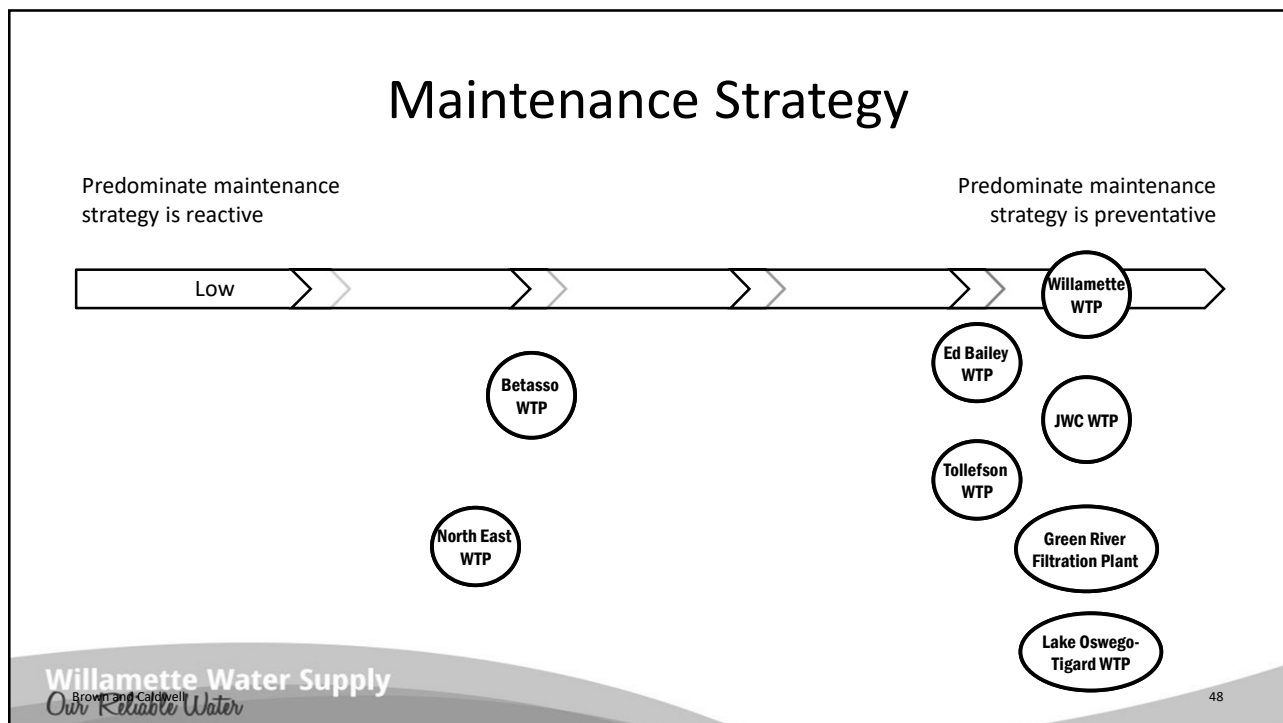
Maintenance Strategy

Predominate maintenance strategy is reactive

Predominate maintenance strategy is preventative

Low

Willamette WTP

Ed Bailey WTP

Betasso WTP

JWC WTP

Tollefson WTP

North East WTP

Green River Filtration Plant

Lake Oswego-Tigard WTP

Willamette Water Supply
Our Reliable Water

Brown and Caldwell

48